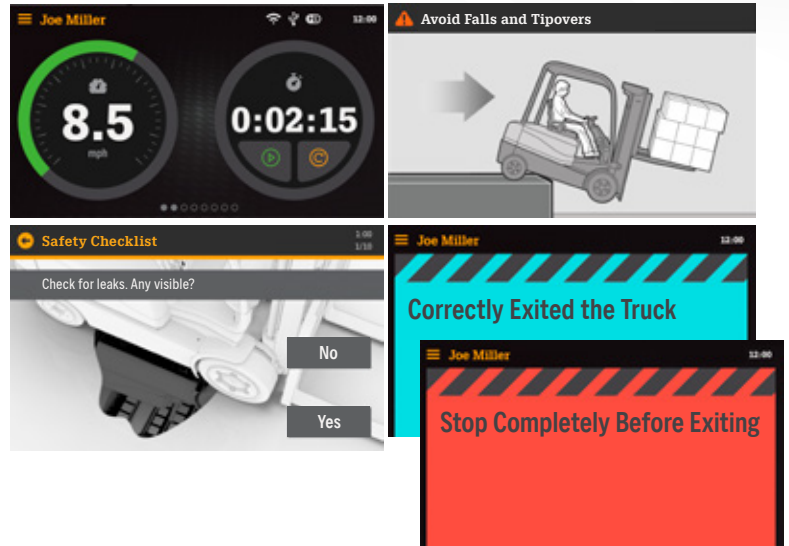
Joe Miller 12:00

8.5
mph

0:02:15

Avoid Falls and Tipovers

Safety Checklist 1:00 1/10

Check for leaks. Any visible?

No

Yes

Joe Miller 12:00

Correctly Exited the Truck

Joe Miller 12:00

Stop Completely Before Exiting